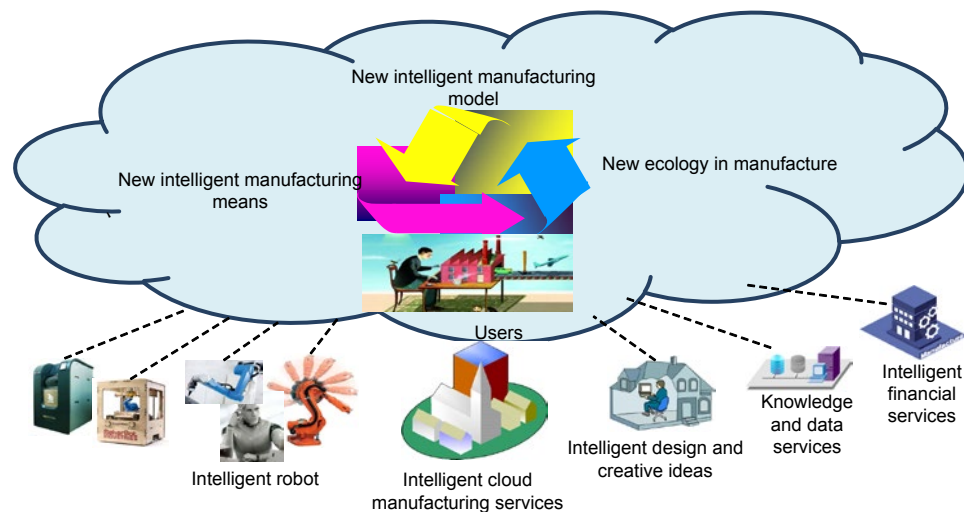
New intelligent manufacturing model

New intelligent manufacturing means

New ecology in manufacture

Users

Intelligent robot

Intelligent cloud manufacturing services

Intelligent design and creative ideas

Knowledge and data services

Intelligent financial services